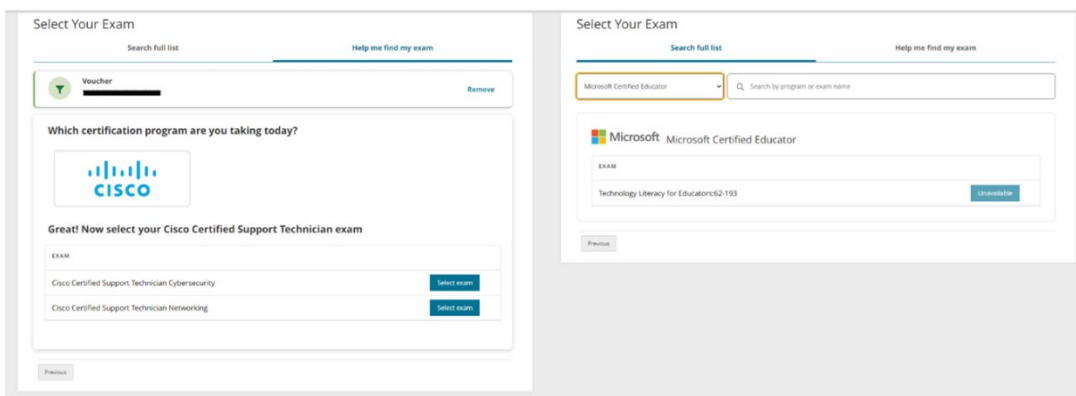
Select Your Exam

Search full list

Help me find my exam

Voucher

Remove

Which certification program are you taking today?

CISCO

Great! Now select your Cisco Certified Support Technician exam

| EXAM | |
|---|---|
| Cisco Certified Support Technician Cybersecurity | Select exam |
| Cisco Certified Support Technician Networking | Select exam |

Previous

Select Your Exam

Search full list

Help me find my exam

Microsoft Certified Educator

Search by program or exam name

Microsoft Microsoft Certified Educator

| EXAM | |
|---|---|
| Technology Literacy for Educators:62-193 | Unavailable |

Previous